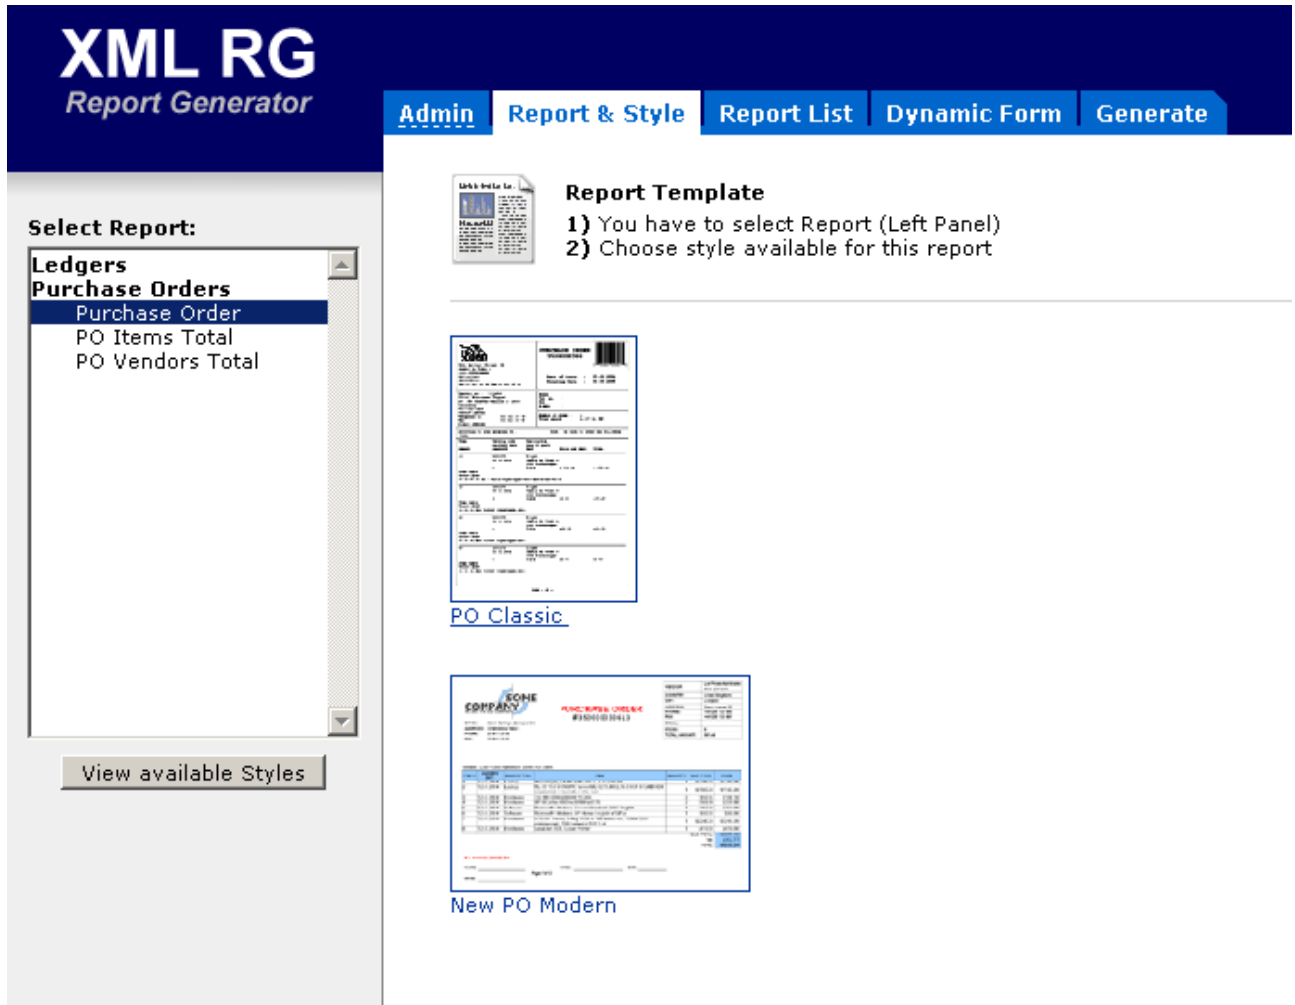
XML RG
Report Generator

Admin
Report & Style
Report List
Dynamic Form
Generate

Select Report:

Ledgers
Purchase Orders
Purchase Order
PO Items Total
PO Vendors Total

View available Styles

Report Template
1) You have to select Report (Left Panel)
2) Choose style available for this report

PO Classic

New PO Modern